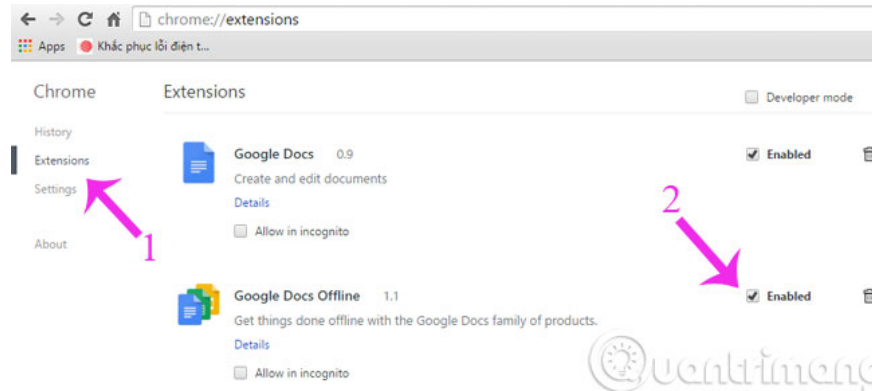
chrome://extensions

Apps
Khắc phục lỗi điện t...

Chrome

History
Extensions
Settings

About

Extensions

Developer mode

Google Docs 0.9
Create and edit documents
Details
Allow in incognito

Enabled

1

2

Google Docs Offline 1.1
Get things done offline with the Google Docs family of products.
Details
Allow in incognito

Enabled

Quantrimang